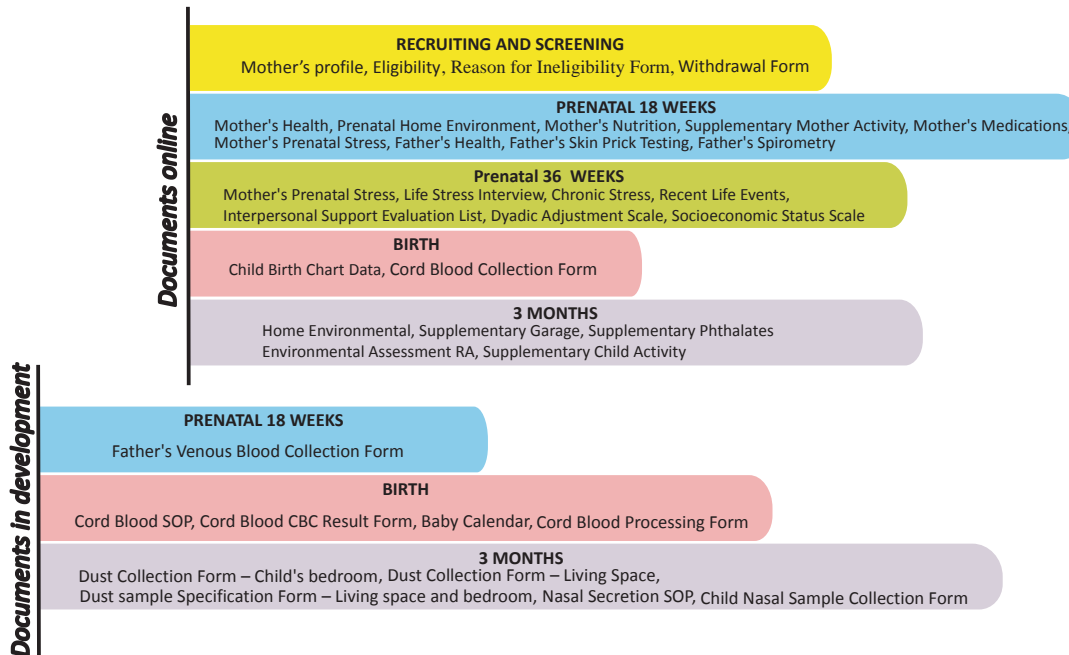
Documents online

RECRUITING AND SCREENING
Mother's profile, Eligibility, Reason for Ineligibility Form, Withdrawal Form

PRENATAL 18 WEEKS
Mother's Health, Prenatal Home Environment, Mother's Nutrition, Supplementary Mother Activity, Mother's Medications, Mother's Prenatal Stress, Father's Health, Father's Skin Prick Testing, Father's Spirometry

Prenatal 36 WEEKS
Mother's Prenatal Stress, Life Stress Interview, Chronic Stress, Recent Life Events, Interpersonal Support Evaluation List, Dyadic Adjustment Scale, Socioeconomic Status Scale

BIRTH
Child Birth Chart Data, Cord Blood Collection Form

3 MONTHS
Home Environmental, Supplementary Garage, Supplementary Phthalates
Environmental Assessment RA, Supplementary Child Activity

Documents in development

PRENATAL 18 WEEKS
Father's Venous Blood Collection Form

BIRTH
Cord Blood SOP, Cord Blood CBC Result Form, Baby Calendar, Cord Blood Processing Form

3 MONTHS
Dust Collection Form – Child's bedroom, Dust Collection Form – Living Space,
Dust sample Specification Form – Living space and bedroom, Nasal Secretion SOP, Child Nasal Sample Collection Form